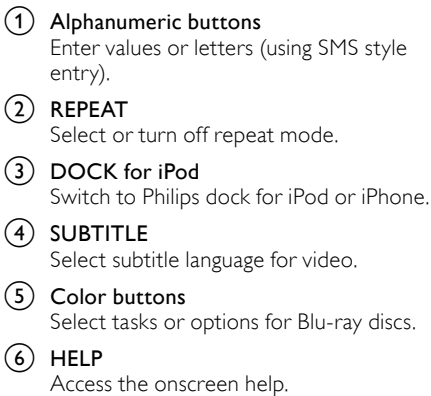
(1) Alphanumeric buttons
Enter values or letters (using SMS style entry).

(2) REPEAT
Select or turn off repeat mode.

(3) DOCK for iPod
Switch to Philips dock for iPod or iPhone.

(4) SUBTITLE
Select subtitle language for video.

(5) Color buttons
Select tasks or options for Blu-ray discs.

(6) HELP
Access the onscreen help.